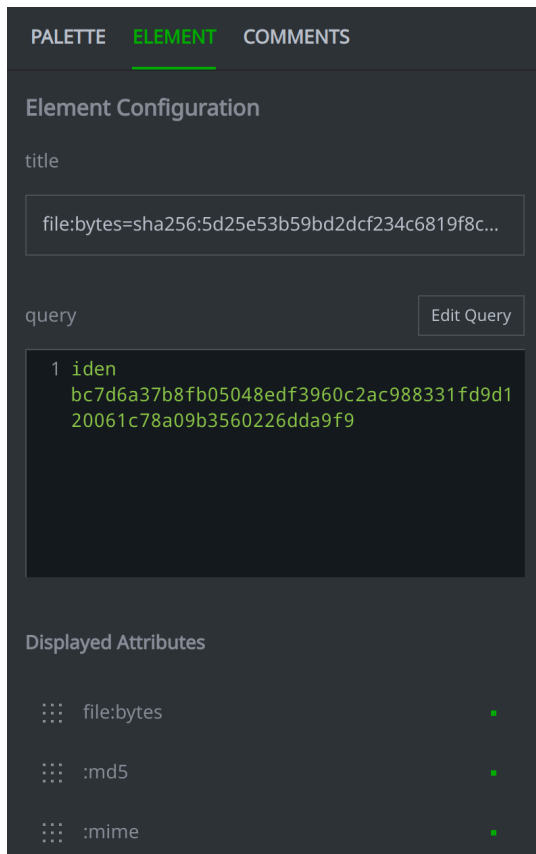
PALETTE ELEMENT COMMENTS

Element Configuration

title

file:bytes=sha256:5d25e53b59bd2dcf234c6819f8c...

query

Edit Query

1 iden bc7d6a37b8fb05048edf3960c2ac988331fd9d120061c78a09b3560226dda9f9

Displayed Attributes

file:bytes

:md5

:mime